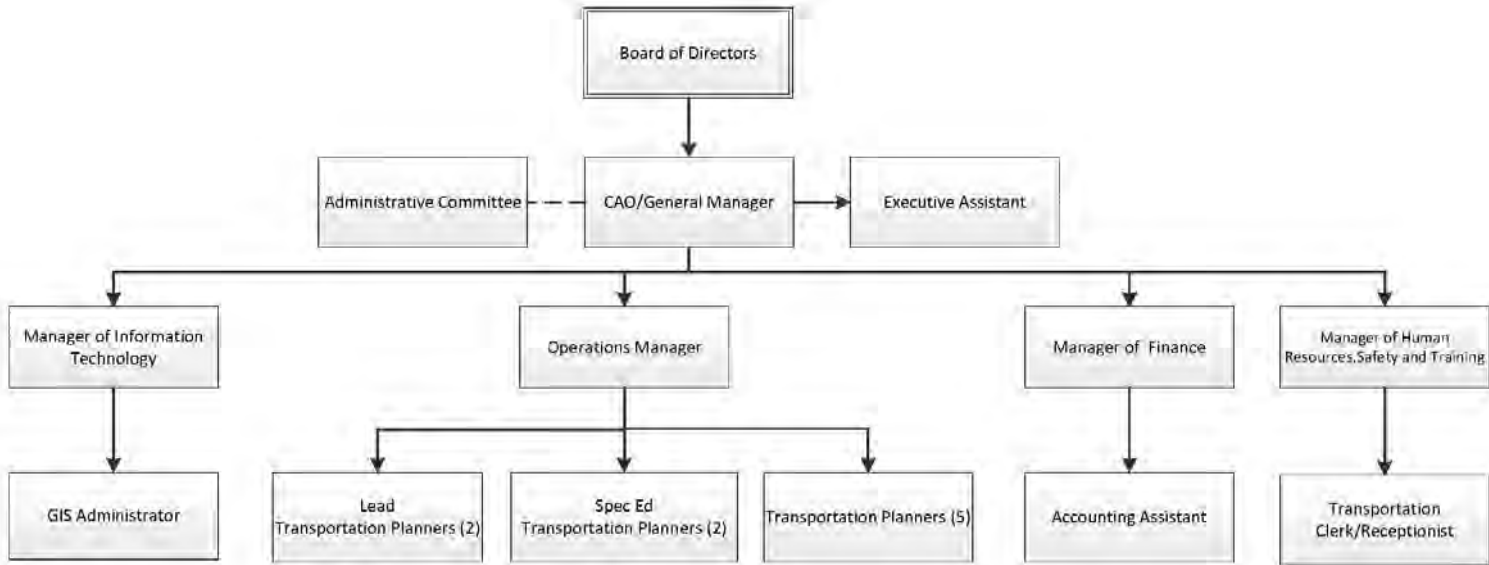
Board of Directors

Administrative Committee

CAO/General Manager

Executive Assistant

Manager of Information Technology

Operations Manager

Manager of Finance

Manager of Human Resources,Safety and Training

GIS Administrator

Lead Transportation Planners (2)

Spec Ed Transportation Planners (2)

Transportation Planners (5)

Accounting Assistant

Transportation Clerk/Receptionist